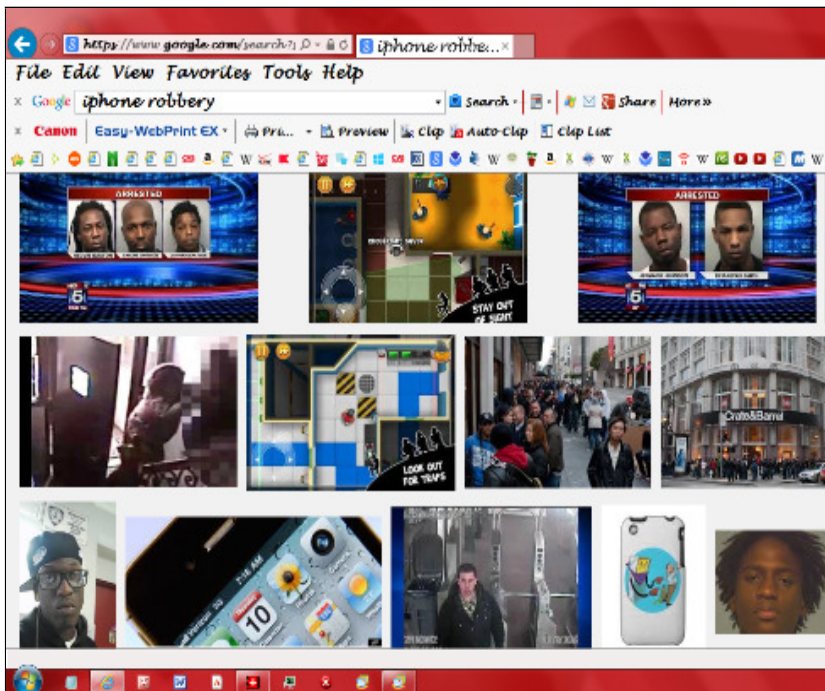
https://www.google.com/search?

iphone robbe...

File Edit View Favorites Tools Help

Google iphone robbery

Search • Share More»

Canon Easy-WebPrint EX Pri... Preview Clip Auto-Clip Clip List

ARRESTED

STAY OUT OF SIGHT

ARRESTED

LOOK OUT FOR TRAPS

Crate&Barrel

10